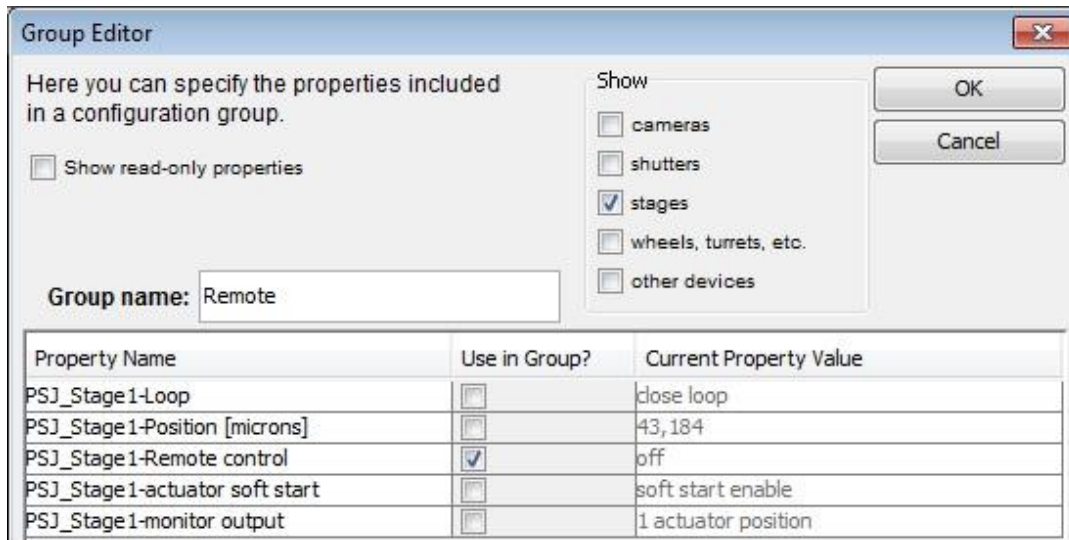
Group Editor

Here you can specify the properties included in a configuration group.

Show read-only properties

Show

cameras

shutters

stages

wheels, turrets, etc.

other devices

OK

Cancel

Group name: Remote

| Property Name | Use in Group? | Current Property Value |
|---|---|---|
| PSJ_Stage1-Loop | | close loop |
| PSJ_Stage1-Position [microns] | | 43,184 |
| PSJ_Stage1-Remote control | ✓ | off |
| PSJ_Stage1-actuator soft start | | soft start enable |
| PSJ_Stage1-monitor output | | 1 actuator position |